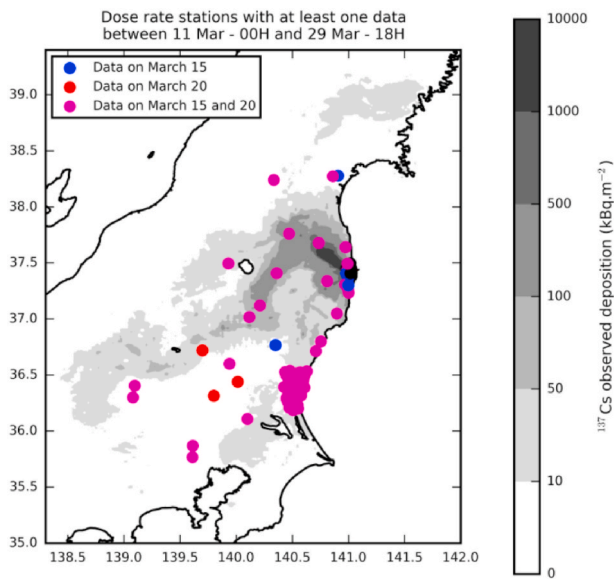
Dose rate stations with at least one data between 11 Mar - 00H and 29 Mar - 18H

Data on March 15
Data on March 20
Data on March 15 and 20

39.0
38.5
38.0
37.5
37.0
36.5
36.0
35.5
35.0

138.5 139.0 139.5 140.0 140.5 141.0 141.5 142.0

10000
1000
500
100
50
10
0

$^{137}$Cs observed deposition (kBq.m$^{-2}$)